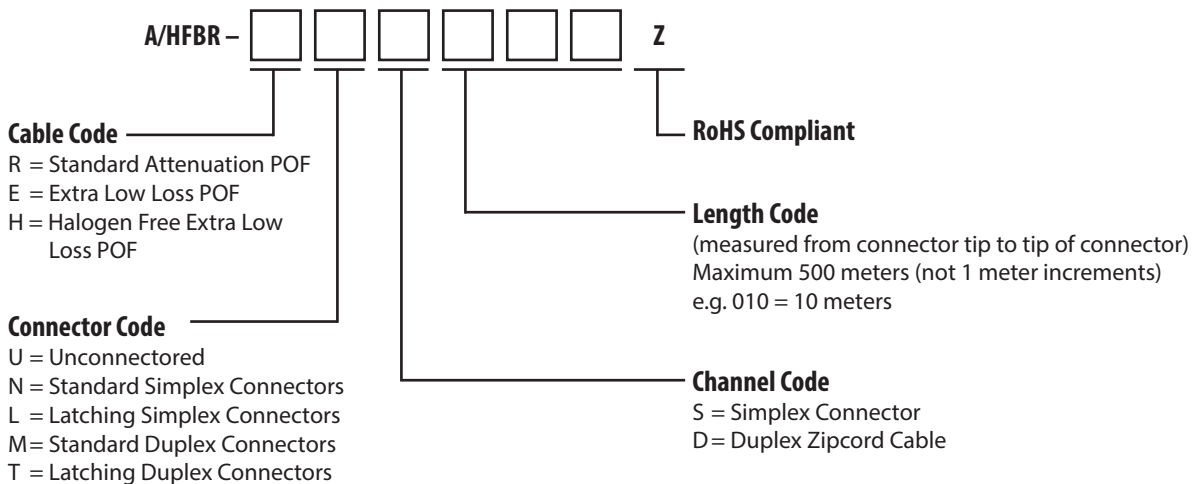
A/HFBR – Z

Cable Code
R = Standard Attenuation POF
E = Extra Low Loss POF
H = Halogen Free Extra Low Loss POF

Connector Code
U = Unconnectored
N = Standard Simplex Connectors
L = Latching Simplex Connectors
M = Standard Duplex Connectors
T = Latching Duplex Connectors

RoHS Compliant

Length Code
(measured from connector tip to tip of connector)
Maximum 500 meters (not 1 meter increments)
e.g. 010 = 10 meters

Channel Code
S = Simplex Connector
D = Duplex Zipcord Cable